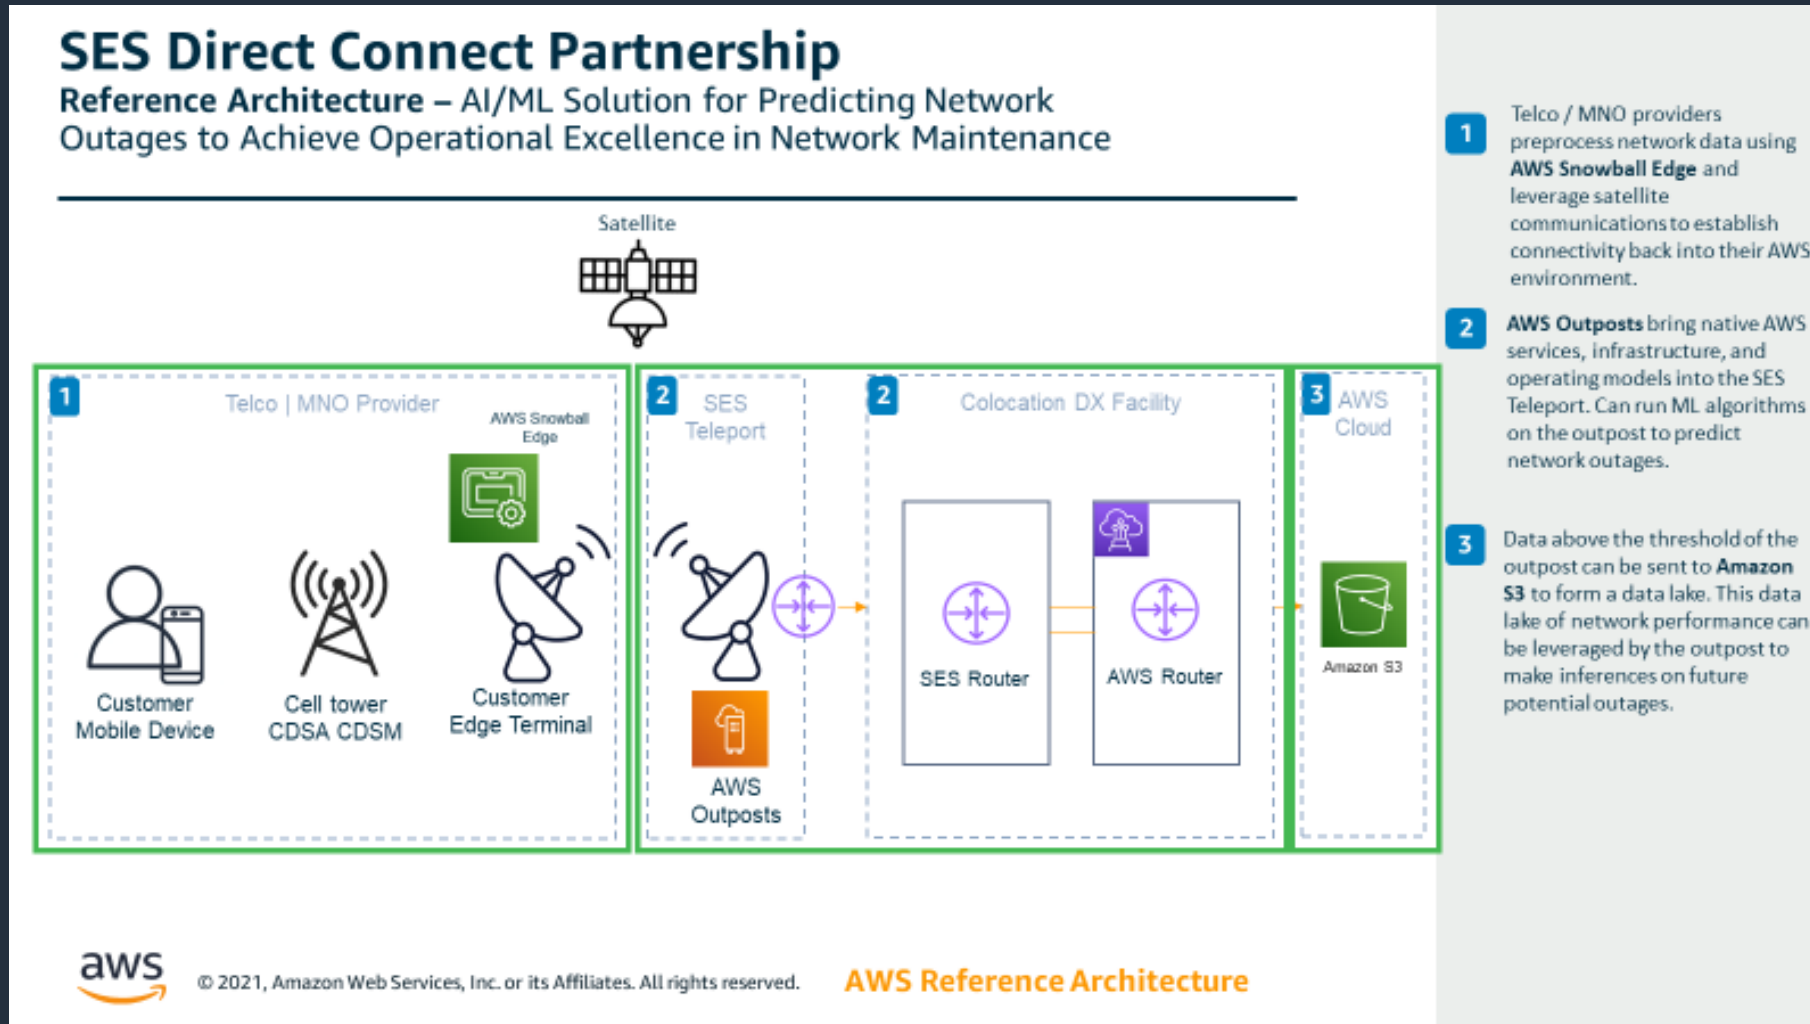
SES Direct Connect Partnership

Reference Architecture – AI/ML Solution for Predicting Network Outages to Achieve Operational Excellence in Network Maintenance

Satellite

1 Telco | MNO Provider

AWS Snowball Edge

Customer Mobile Device

Cell tower CDSA CDSM

Customer Edge Terminal

2 SES Teleport

AWS Outposts

2 Colocation DX Facility

SES Router

AWS Router

3 AWS Cloud

Amazon S3

1 Telco / MNO providers preprocess network data using AWS Snowball Edge and leverage satellite communications to establish connectivity back into their AWS environment.

2 AWS Outposts bring native AWS services, infrastructure, and operating models into the SES Teleport. Can run ML algorithms on the outpost to predict network outages.

3 Data above the threshold of the outpost can be sent to Amazon S3 to form a data lake. This data lake of network performance can be leveraged by the outpost to make inferences on future potential outages.

aws

© 2021, Amazon Web Services, Inc. or its Affiliates. All rights reserved.

AWS Reference Architecture